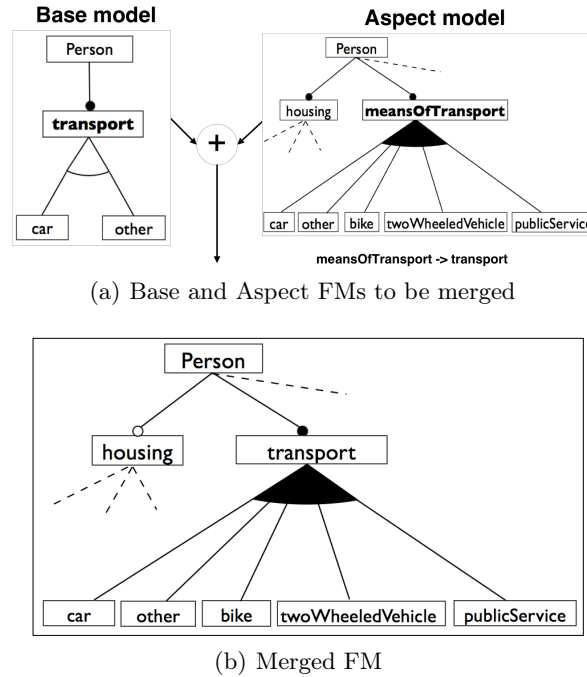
Base model

Person

transport

car

other

+

Aspect model

Person

housing

meansOfTransport

car

other

bike

twoWheeledVehicle

publicServic

meansOfTransport -> transport

(a) Base and Aspect FMs to be merged

Person

housing

transport

car

other

bike

twoWheeledVehicle

publicService

(b) Merged FM